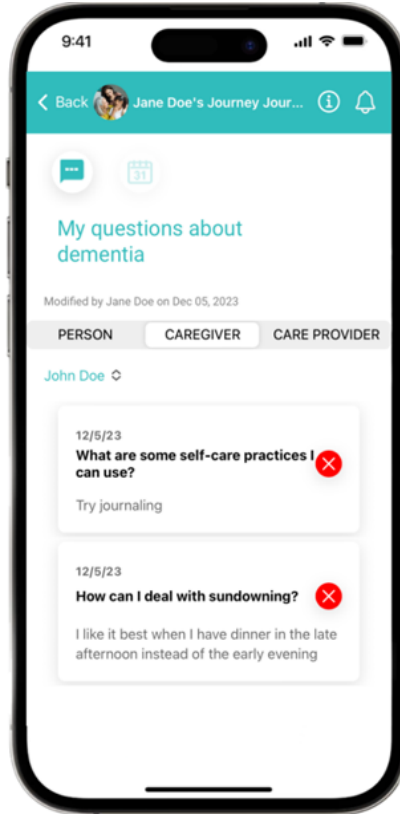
9:41

< Back Jane Doe's Journey Jour...

31

My questions about dementia

Modified by Jane Doe on Dec 05, 2023

PERSON | CAREGIVER | CARE PROVIDER

John Doe

12/5/23
What are some self-care practices I can use?

Try journaling

12/5/23
How can I deal with sundowning?

I like it best when I have dinner in the late afternoon instead of the early evening